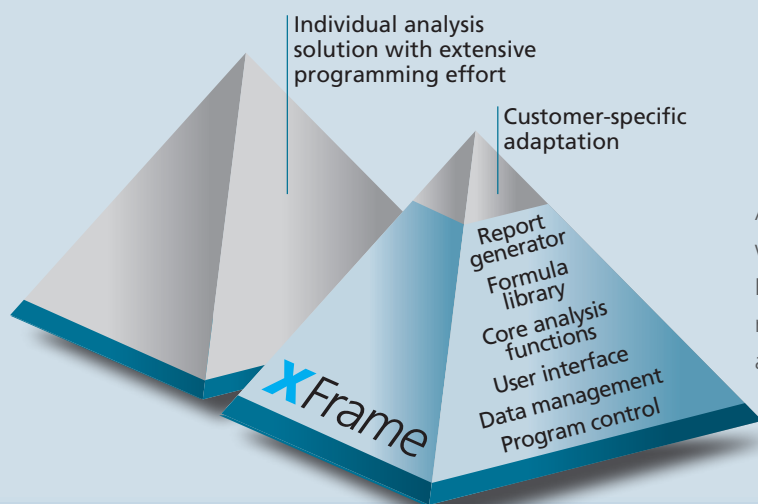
Individual analysis solution with extensive programming effort

Customer-specific adaptation

Report generator
Formula library
Core analysis functions
User interface
Data management
Program control

XFrame

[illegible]